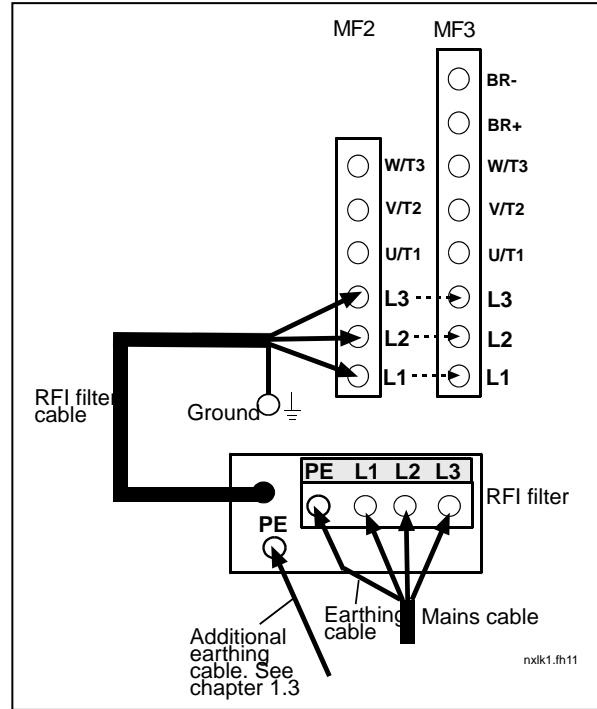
MF2 MF3

BR-
BR+
W/T3
V/T2
U/T1
L3
L2
L1

W/T3
V/T2
U/T1
L3
L2
L1

RFI filter cable

Ground

| PE | L1 | L2 | L3 |
|---|---|---|---|

RFI filter

PE

Additional earthing cable. See chapter 1.3

Earthing cable

Mains cable

nxlk1.fh11